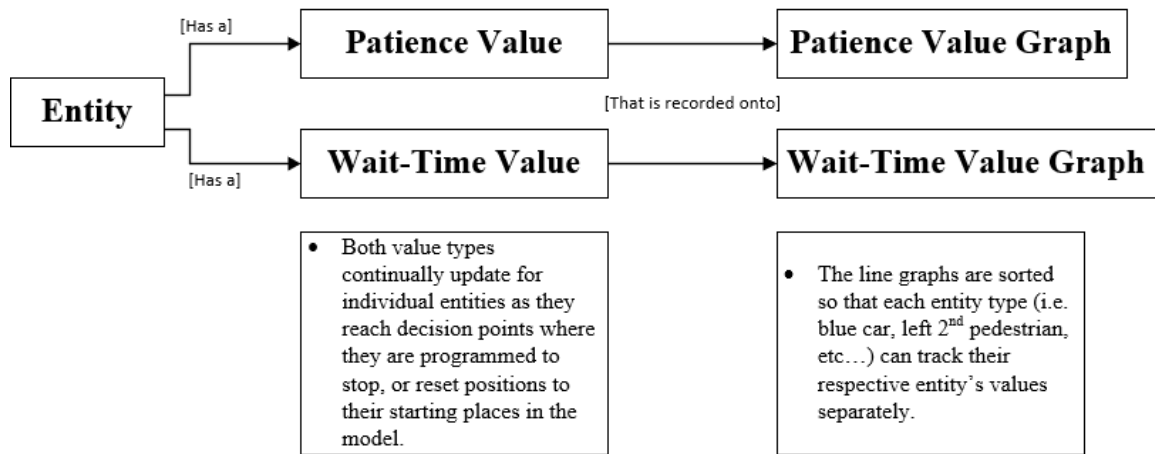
[Has a]

Patience Value

Patience Value Graph

Entity

[That is recorded onto]

Wait-Time Value

Wait-Time Value Graph

[Has a]

• Both value types continually update for individual entities as they reach decision points where they are programmed to stop, or reset positions to their starting places in the model.

• The line graphs are sorted so that each entity type (i.e. blue car, left 2$^{nd}$ pedestrian, etc…) can track their respective entity's values separately.